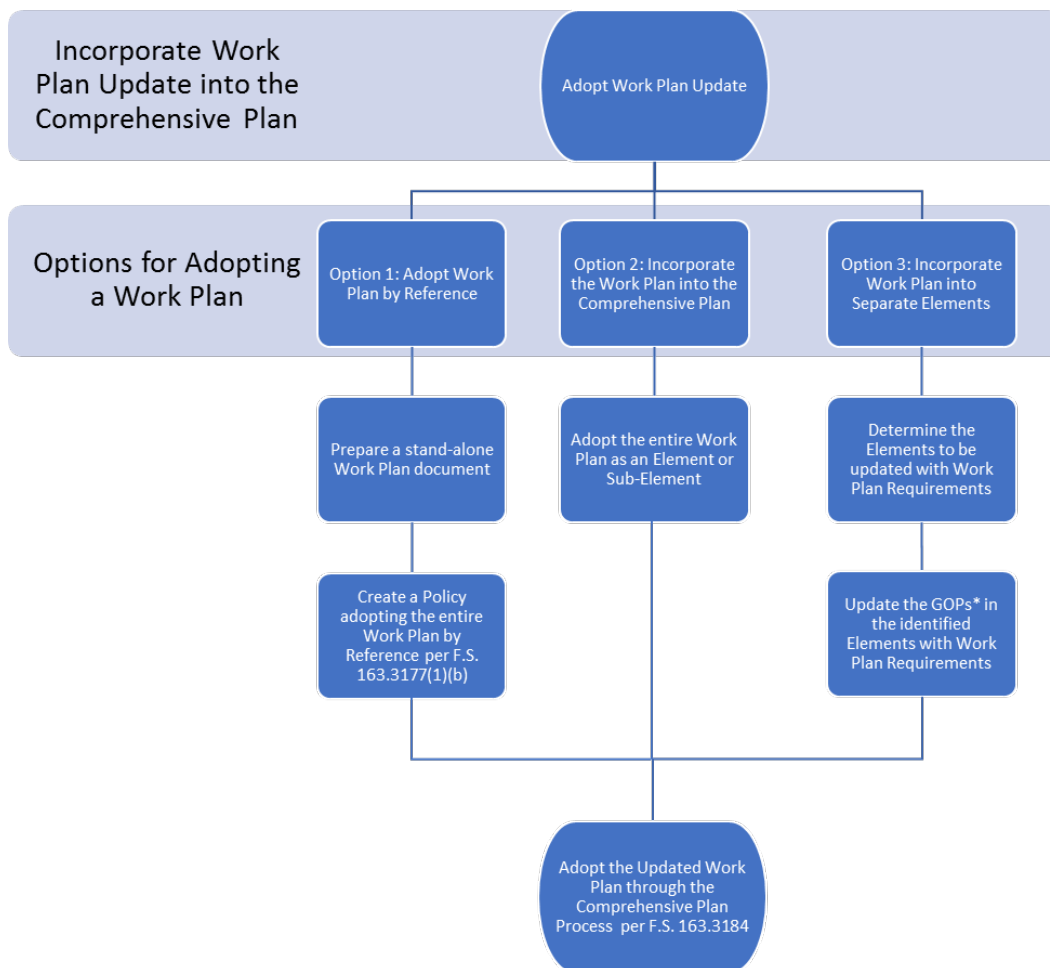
Incorporate Work Plan Update into the Comprehensive Plan

Adopt Work Plan Update

Options for Adopting a Work Plan

Option 1: Adopt Work Plan by Reference

Option 2: Incorporate the Work Plan into the Comprehensive Plan

Option 3: Incorporate Work Plan into Separate Elements

Prepare a stand-alone Work Plan document

Adopt the entire Work Plan as an Element or Sub-Element

Determine the Elements to be updated with Work Plan Requirements

Create a Policy adopting the entire Work Plan by Reference per F.S. 163.3177(1)(b)

Update the GOPs* in the identified Elements with Work Plan Requirements

Adopt the Updated Work Plan through the Comprehensive Plan Process per F.S. 163.3184